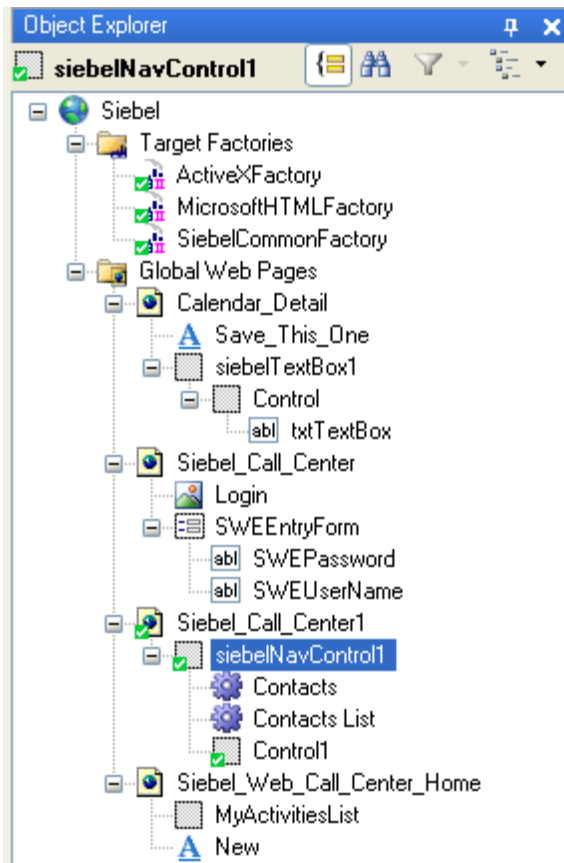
Object Explorer

siebelNavControl1

Siebel
Target Factories
ActiveXFactory
MicrosoftHTMLFactory
SiebelCommonFactory
Global Web Pages
Calendar_Detail
Save_This_One
siebelTextBox1
Control
abl txtTextBox
Siebel_Call_Center
Login
SWEEntryForm
abl SWEPassword
abl SWEUserName
Siebel_Call_Center1
siebelNavControl1
Contacts
Contacts List
Control1
Siebel_Web_Call_Center_Home
MyActivitiesList
New